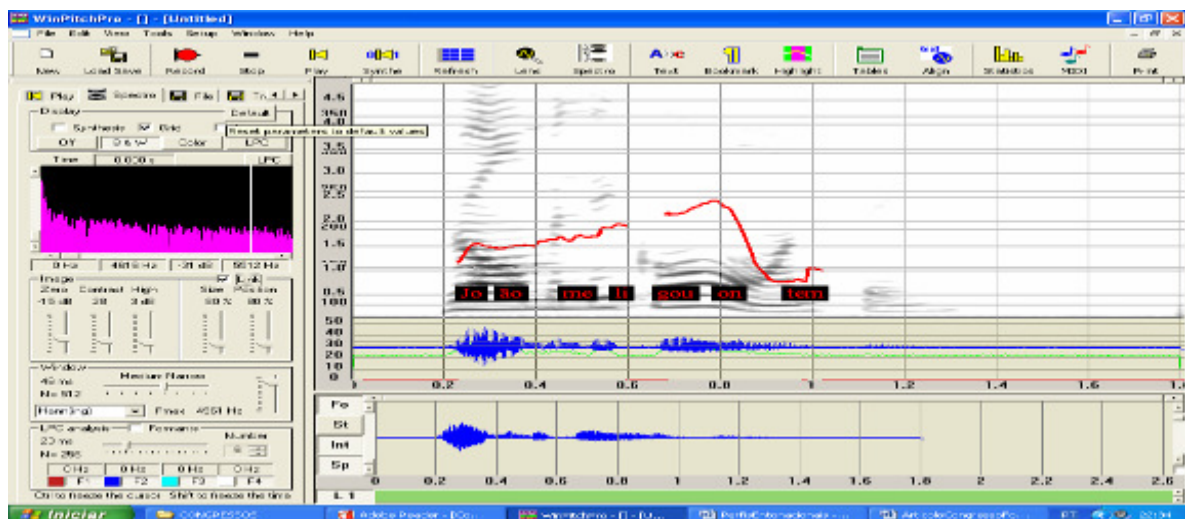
WinPitchPro - [] - [Untitled]

File Edit View Tools Setup Window Help

New Load Save Record Stop Play Synthe Refresh Lens Spectro Text Bookmark Highlight Tables Align Statistics MIDI Print

Play Spectro File Tr

Display
Synthesis Grid Default
Reset parameters to default values
OY Color LPC
Time 0.030 s
LPC
0 Hz 4816 Hz -21 dB 5512 Hz
Image
Zero Contrast High Size Position
-15 dB 20 3 dB 50 % 80 %
Window
46 ms Median Narrow
No 512
Hamming Fmax 4651 Hz
LPC analysis Formants
23 ms Number
No 256
0 Hz 0 Hz 0 Hz 0 Hz
F1 F2 F3 F4
Ctrl to freeze the cursor Shift to freeze the time

4.5
4.0
3.5
3.0
2.5
2.0
1.5
1.0
0.5
100
200
300
50
40
30
20
10
0

Jo ão me li gou on tem

0.2 0.4 0.6 0.8 1 1.2 1.4 1.6

Fo
St
Int
Sp

0 0.2 0.4 0.6 0.8 1 1.2 1.4 1.6 1.8 2 2.2 2.4 2.6

L 1

Iniciar CONGRESSOS Adobe Reader - [Co... WinPitchPro - [] - [U... PerfilIntonacionais ... Art.colorCongress ... PT 22:04